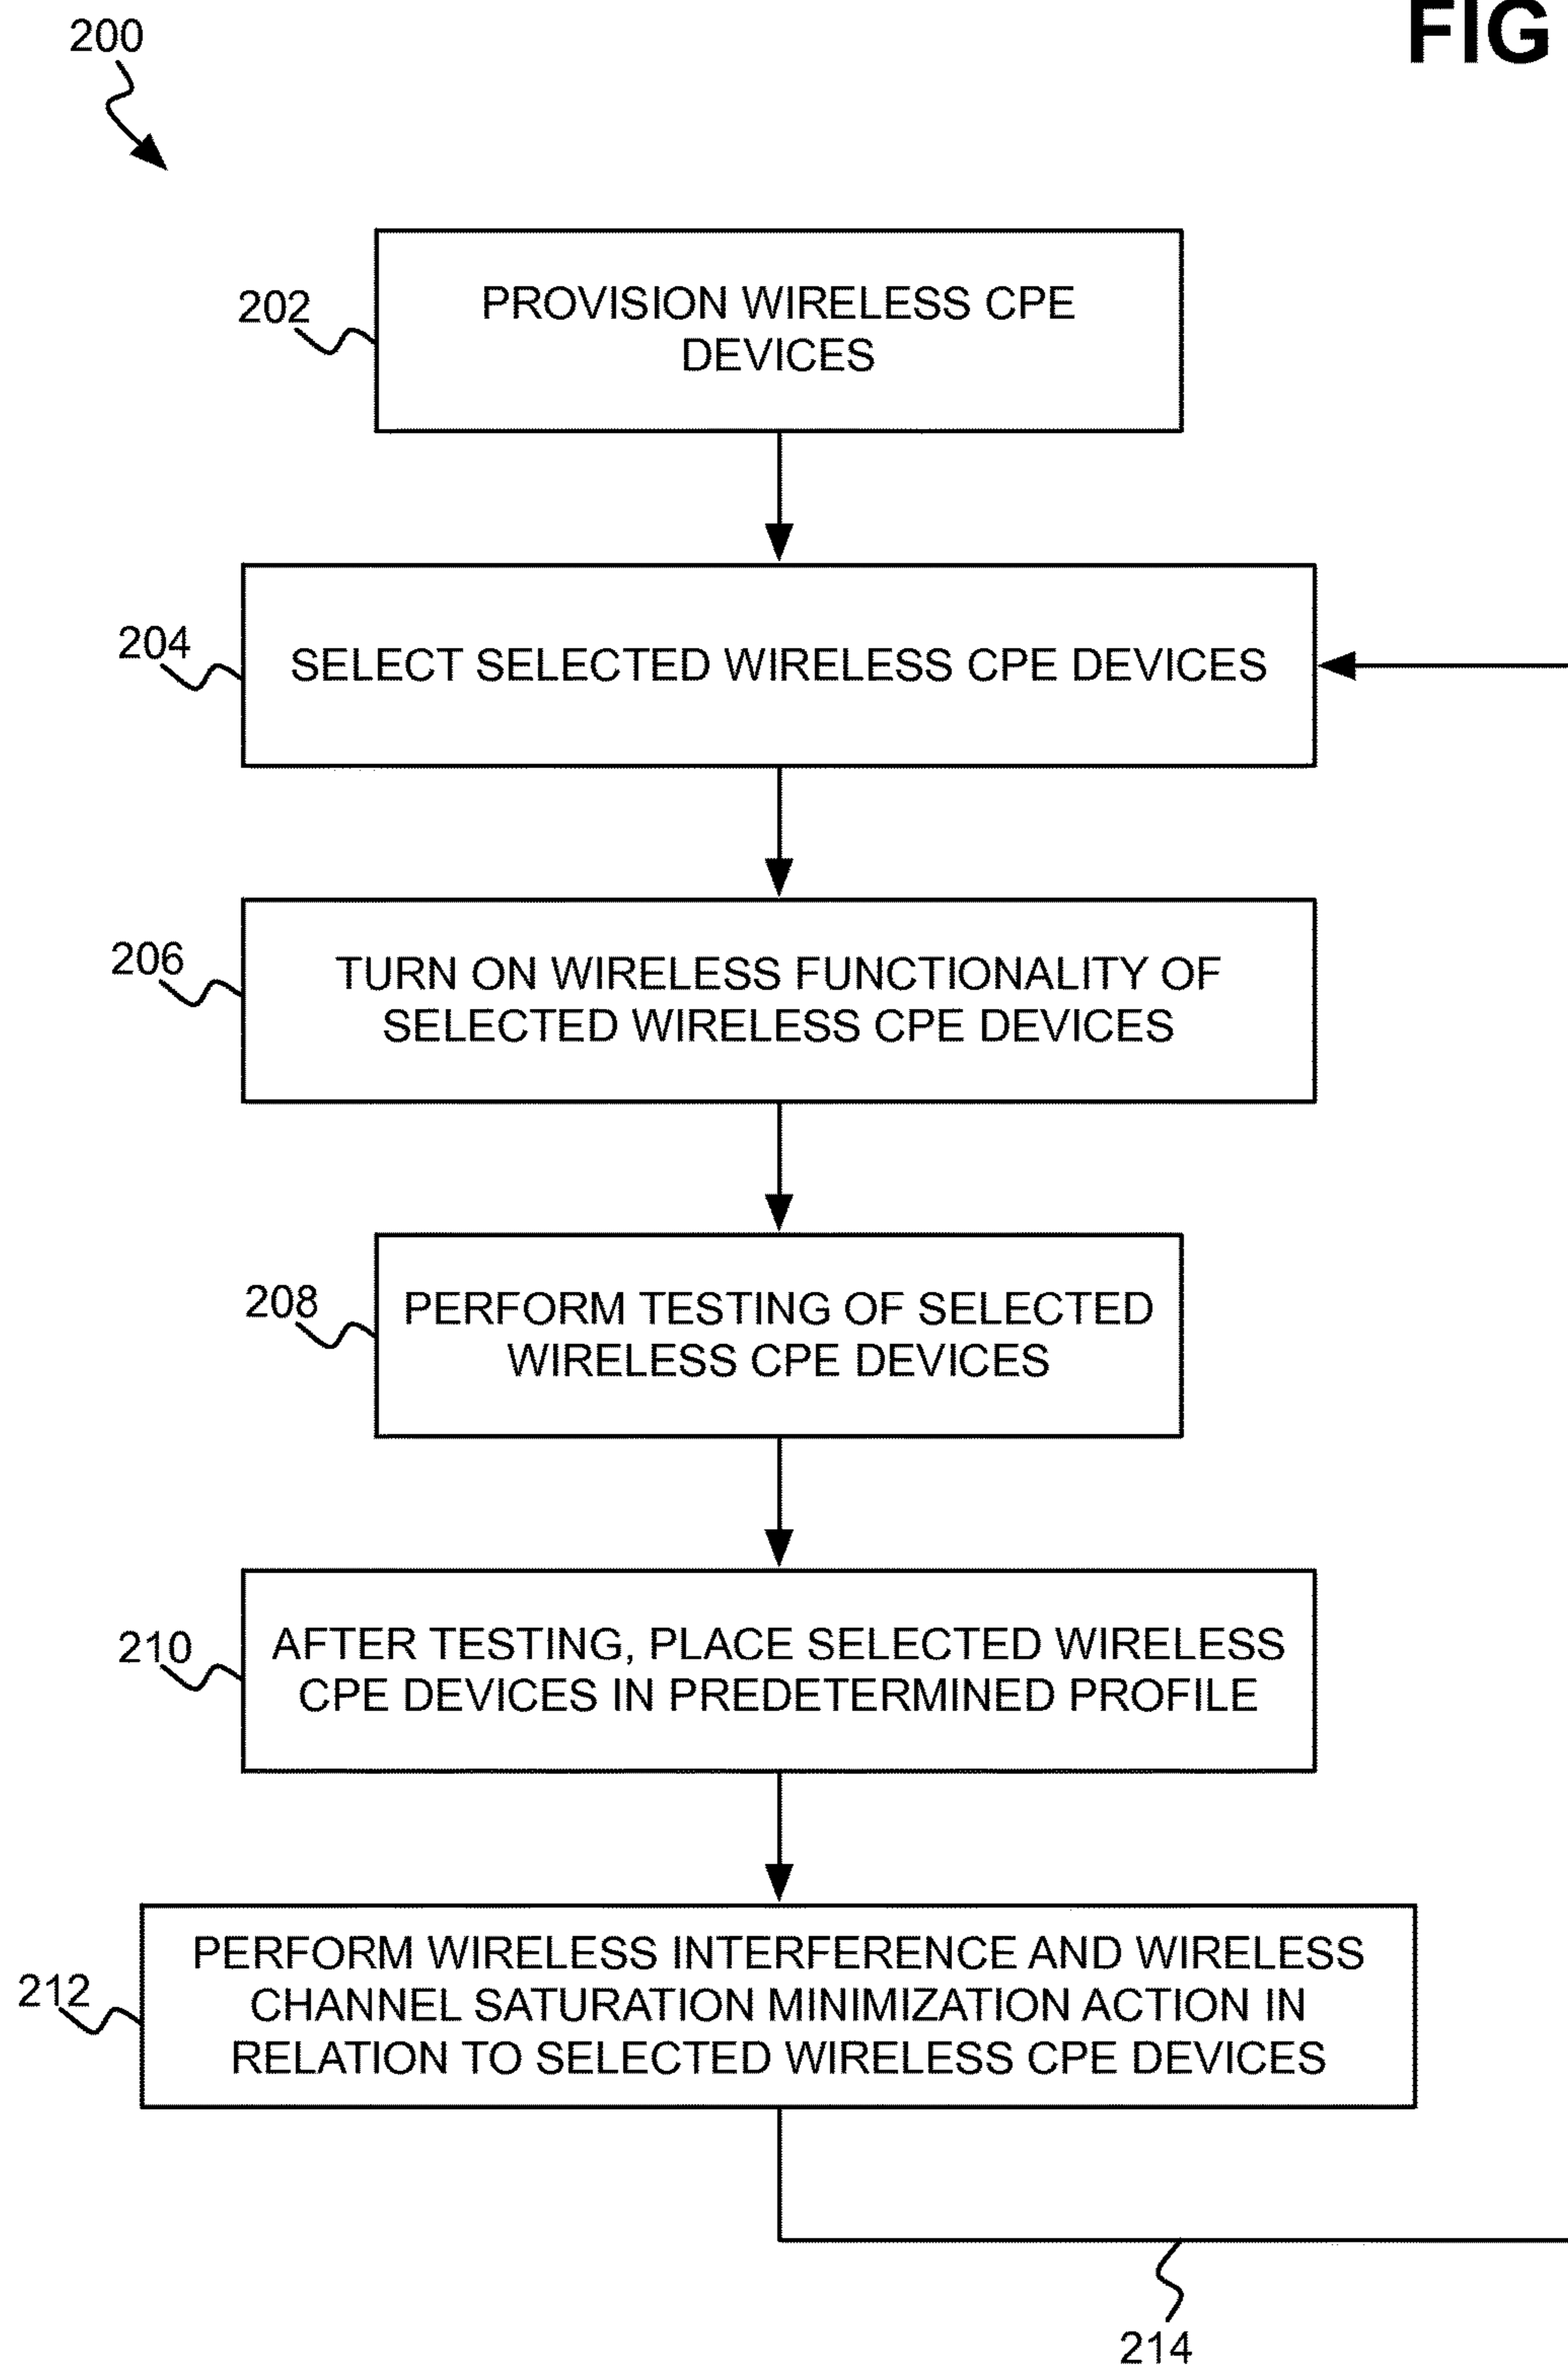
200

FIG

202
PROVISION WIRELESS CPE DEVICES

204
SELECT SELECTED WIRELESS CPE DEVICES

206
TURN ON WIRELESS FUNCTIONALITY OF SELECTED WIRELESS CPE DEVICES

208
PERFORM TESTING OF SELECTED WIRELESS CPE DEVICES

210
AFTER TESTING, PLACE SELECTED WIRELESS CPE DEVICES IN PREDETERMINED PROFILE

212
PERFORM WIRELESS INTERFERENCE AND WIRELESS CHANNEL SATURATION MINIMIZATION ACTION IN RELATION TO SELECTED WIRELESS CPE DEVICES

214